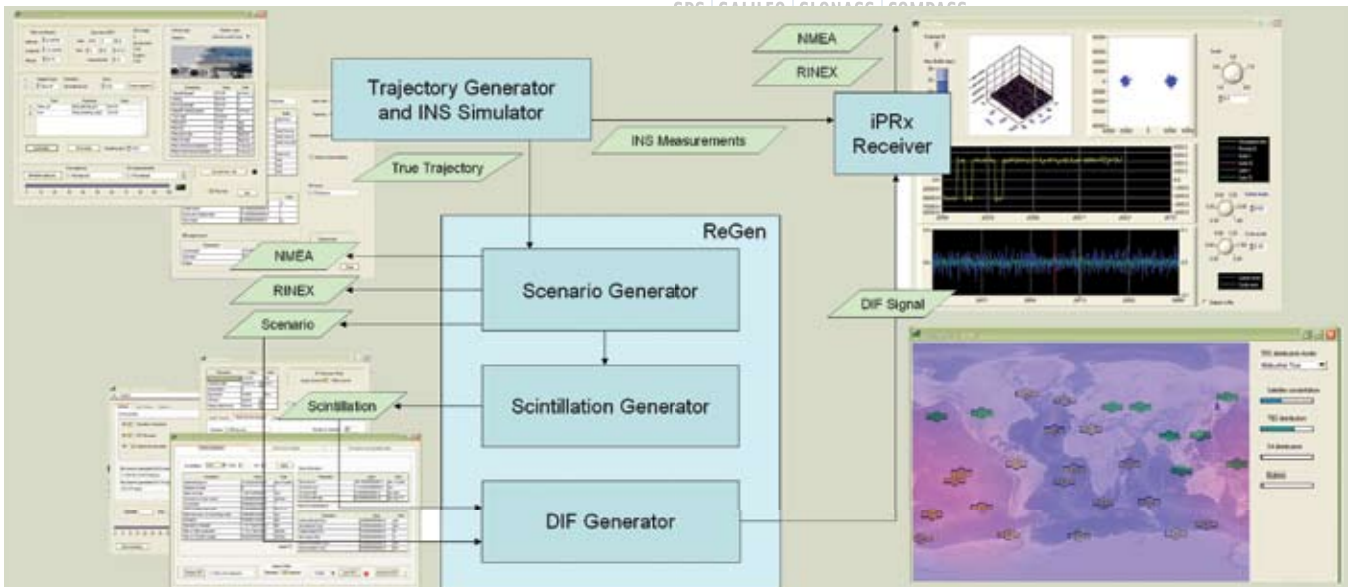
GPS | GALILEO | GLONASS | COMPASS

NMEA

RINEX

Trajectory Generator and INS Simulator

INS Measurements

iPRx Receiver

True Trajectory

ReGen

NMEA

RINEX

Scenario

Scenario Generator

DIF Signal

Scintillation

Scintillation Generator

DIF Generator